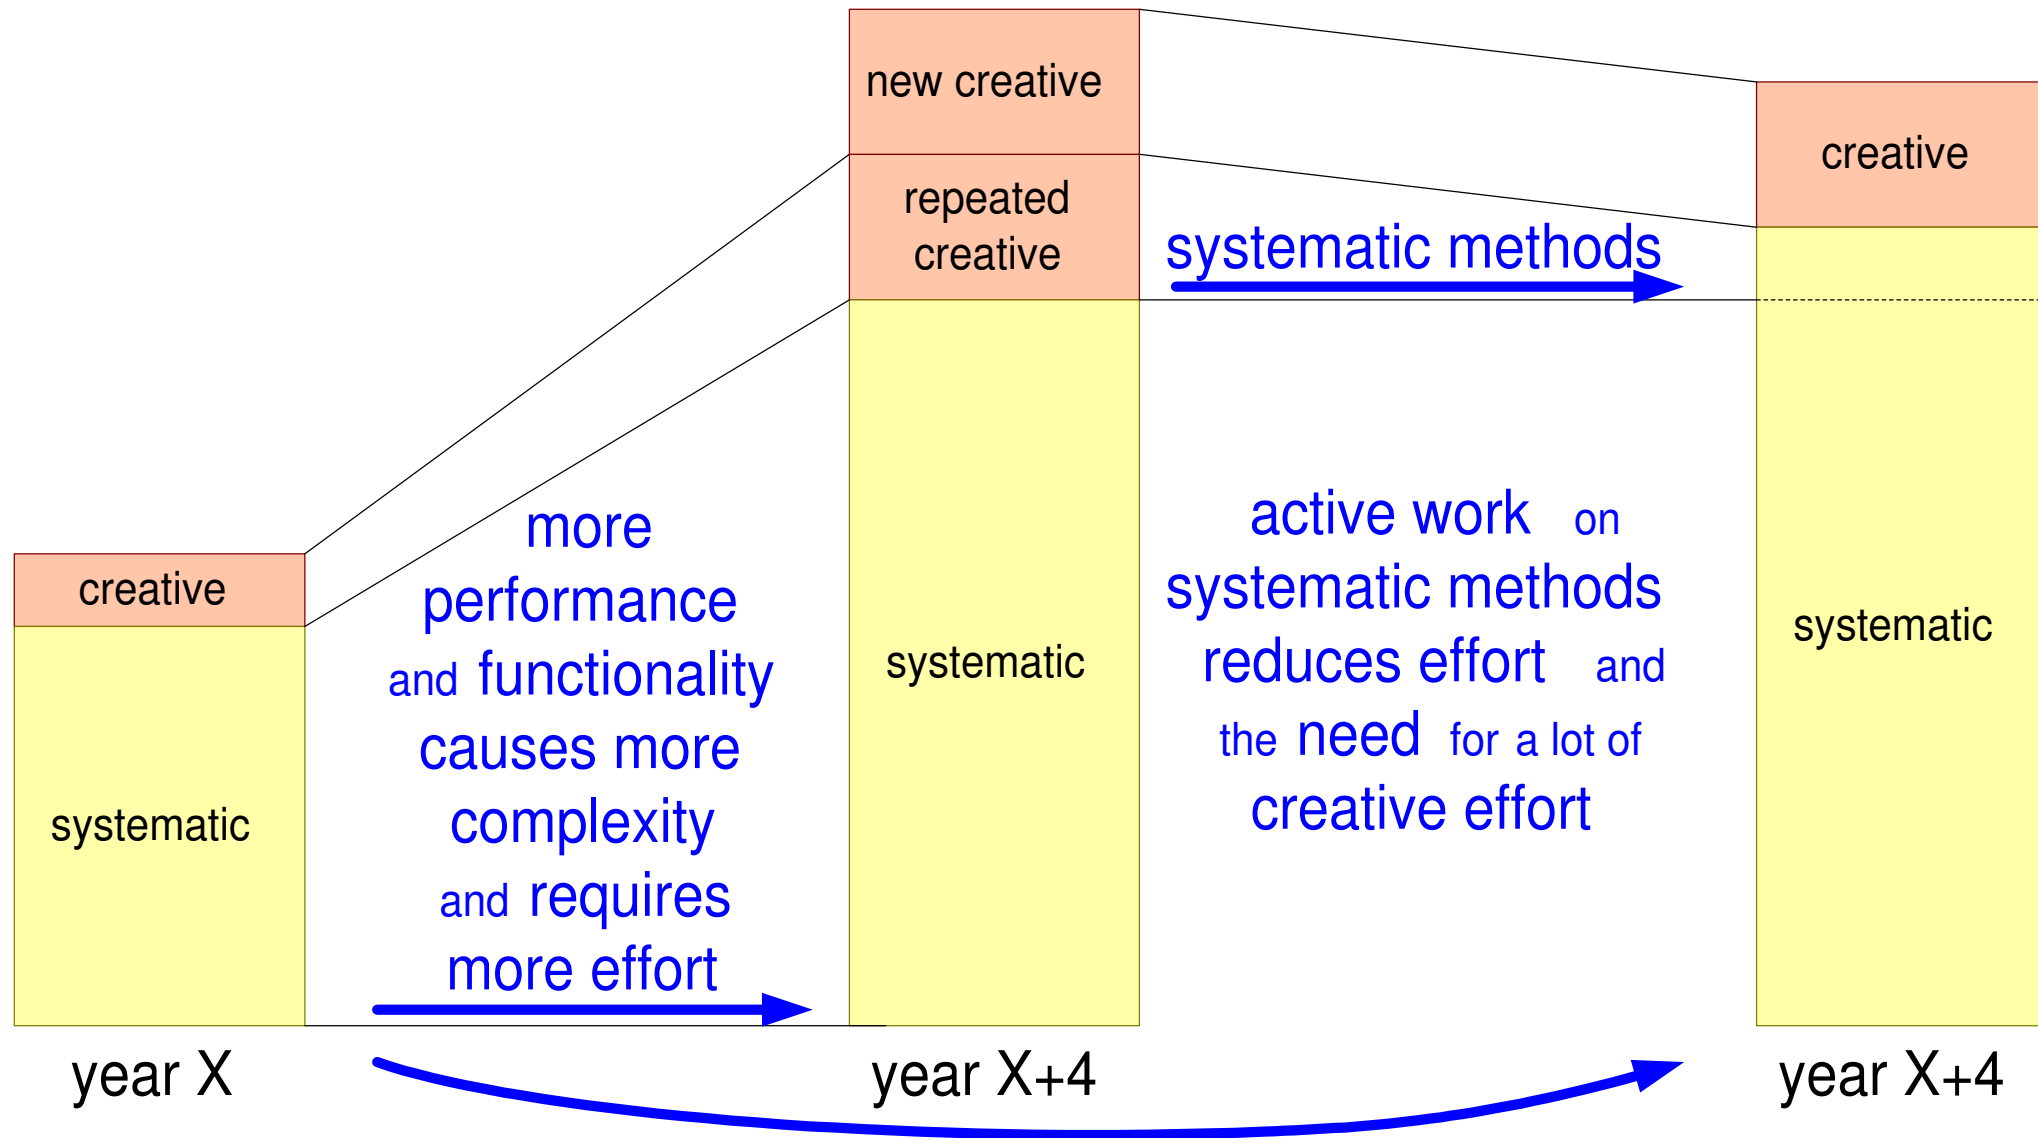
creative

systematic

year X

more performance and functionality causes more complexity and requires more effort

new creative

repeated creative

systematic

year X+4

systematic methods

active work on systematic methods reduces effort and the need for a lot of creative effort

creative

systematic

year X+4